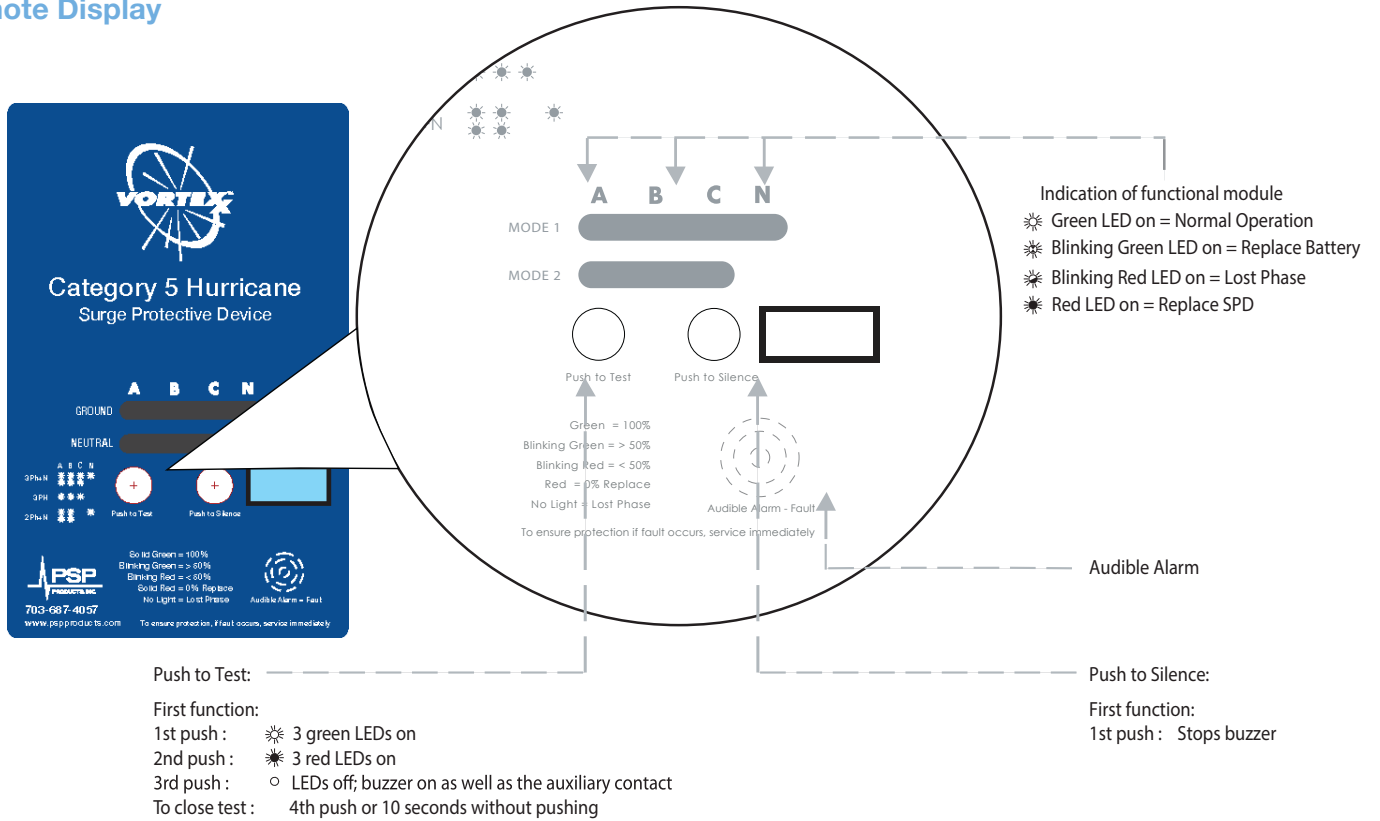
note Display

VORTEX

Category 5 Hurricane
Surge Protective Device

A B C N
GROUND
NEUTRAL

A B C N
3Ph+N
3PH
2Ph+N

Push to Test
Push to Silence

PSP PRODUCTS, INC
703-687-4057
www.pspproducts.com

Solid Green = 100%
Blinking Green = > 50%
Blinking Red = < 50%
Solid Red = 0% Replace
No Light = Lost Phase

Audible Alarm = Fault

To ensure protection, if fault occurs, service immediately

N

A B C N
MODE 1
MODE 2

Push to Test
Push to Silence

Green = 100%
Blinking Green = > 50%
Blinking Red = < 50%
Red = 0% Replace
No Light = Lost Phase

Audible Alarm - Fault

To ensure protection if fault occurs, service immediately

Indication of functional module
Green LED on = Normal Operation
Blinking Green LED on = Replace Battery
Blinking Red LED on = Lost Phase
Red LED on = Replace SPD

Audible Alarm

Push to Test:

First function:
1st push : 3 green LEDs on
2nd push : 3 red LEDs on
3rd push : LEDs off; buzzer on as well as the auxiliary contact
To close test : 4th push or 10 seconds without pushing

Push to Silence:

First function:
1st push : Stops buzzer